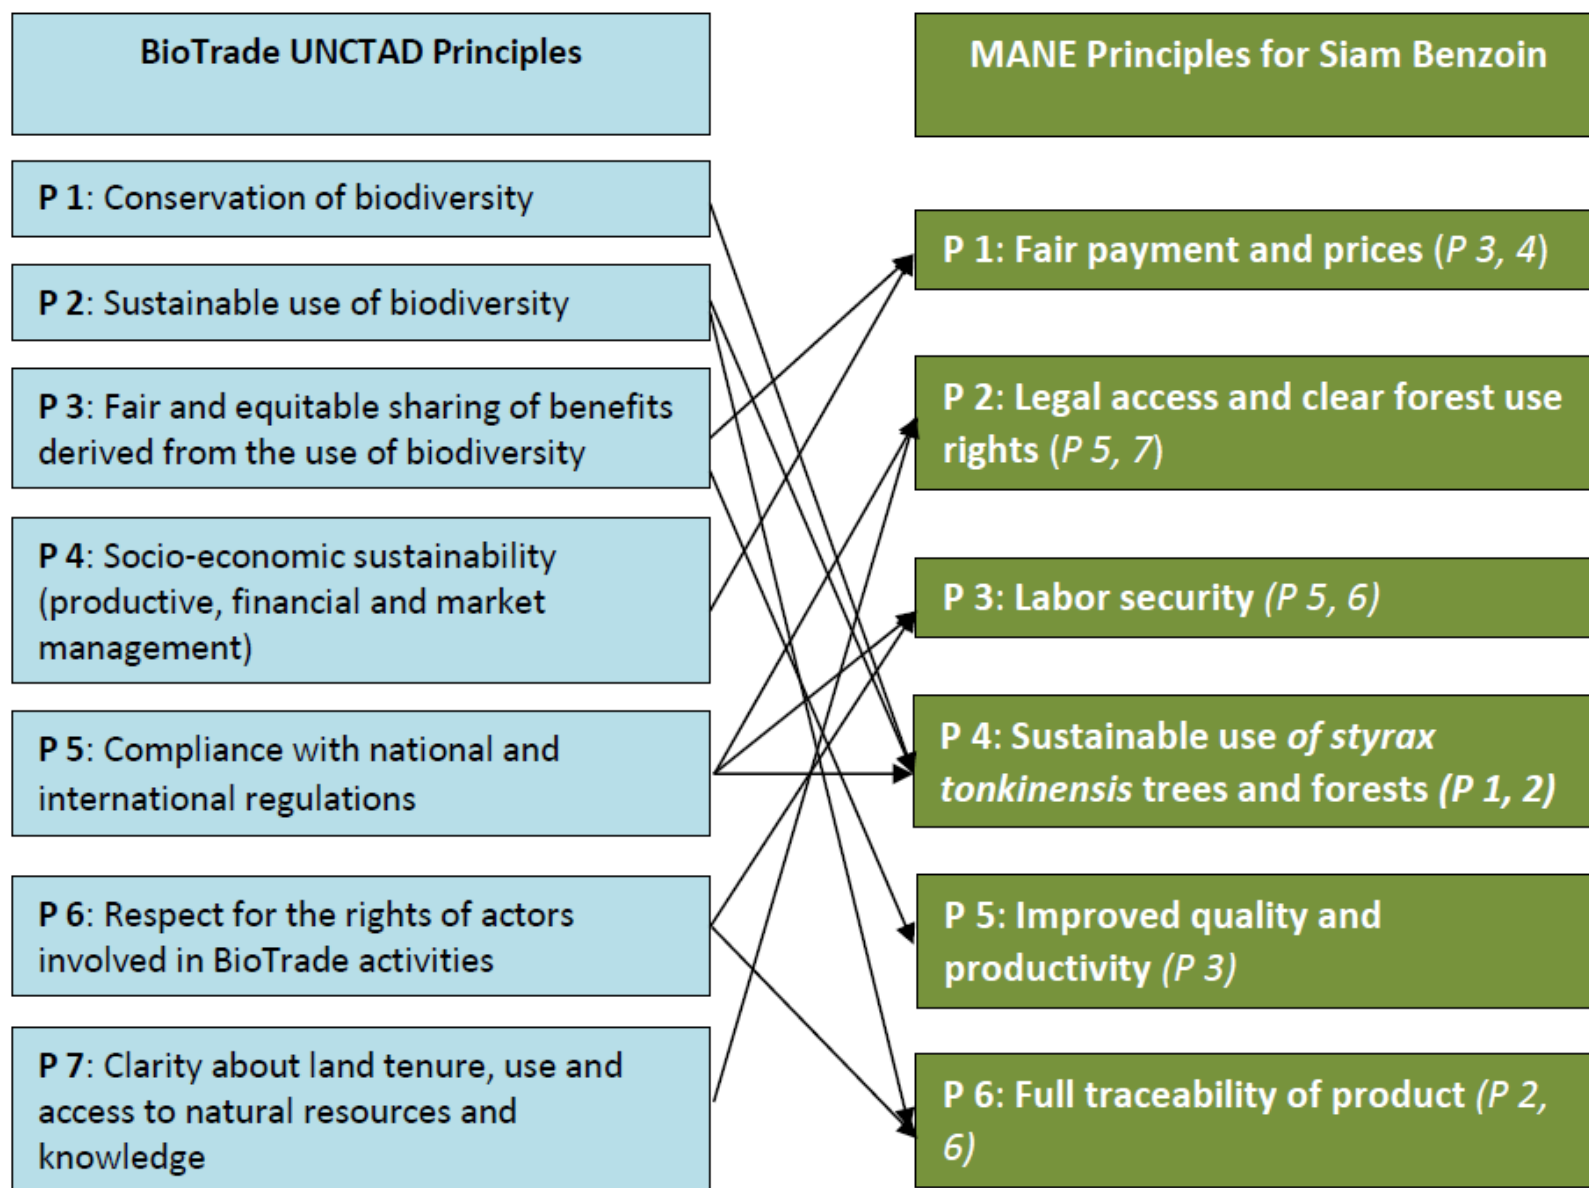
BioTrade UNCTAD Principles

P 1: Conservation of biodiversity

P 2: Sustainable use of biodiversity

P 3: Fair and equitable sharing of benefits derived from the use of biodiversity

P 4: Socio-economic sustainability (productive, financial and market management)

P 5: Compliance with national and international regulations

P 6: Respect for the rights of actors involved in BioTrade activities

P 7: Clarity about land tenure, use and access to natural resources and knowledge

MANE Principles for Siam Benzoin

P 1: Fair payment and prices (*P 3, 4*)

P 2: Legal access and clear forest use rights (*P 5, 7*)

P 3: Labor security *(P 5, 6)*

P 4: Sustainable use *of styrax tonkinensis* trees and forests *(P 1, 2)*

P 5: Improved quality and productivity *(P 3)*

P 6: Full traceability of product *(P 2, 6)*